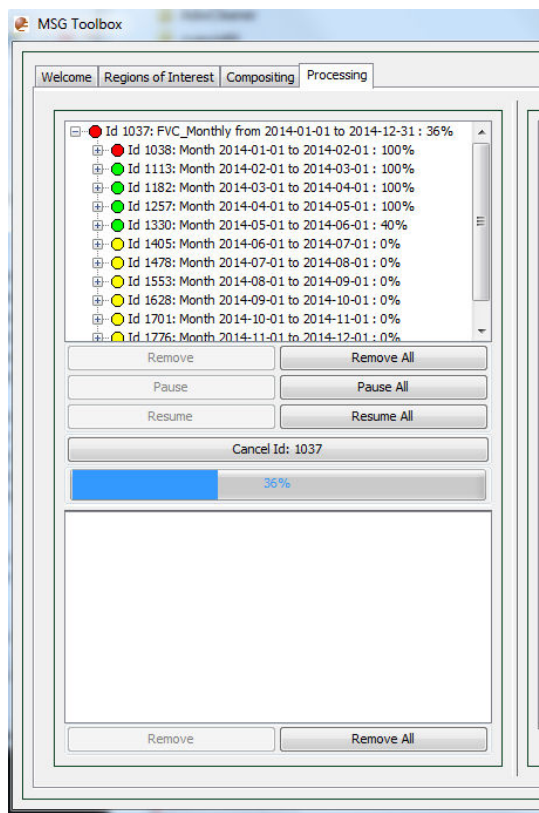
MSG Toolbox

Welcome | Regions of Interest | Compositing | Processing

Id 1037: FVC_Monthly from 2014-01-01 to 2014-12-31 : 36%
Id 1038: Month 2014-01-01 to 2014-02-01 : 100%
Id 1113: Month 2014-02-01 to 2014-03-01 : 100%
Id 1182: Month 2014-03-01 to 2014-04-01 : 100%
Id 1257: Month 2014-04-01 to 2014-05-01 : 100%
Id 1330: Month 2014-05-01 to 2014-06-01 : 40%
Id 1405: Month 2014-06-01 to 2014-07-01 : 0%
Id 1478: Month 2014-07-01 to 2014-08-01 : 0%
Id 1553: Month 2014-08-01 to 2014-09-01 : 0%
Id 1628: Month 2014-09-01 to 2014-10-01 : 0%
Id 1701: Month 2014-10-01 to 2014-11-01 : 0%
Id 1776: Month 2014-11-01 to 2014-12-01 : 0%

Remove | Remove All
Pause | Pause All
Resume | Resume All
Cancel Id: 1037
36%

Remove | Remove All